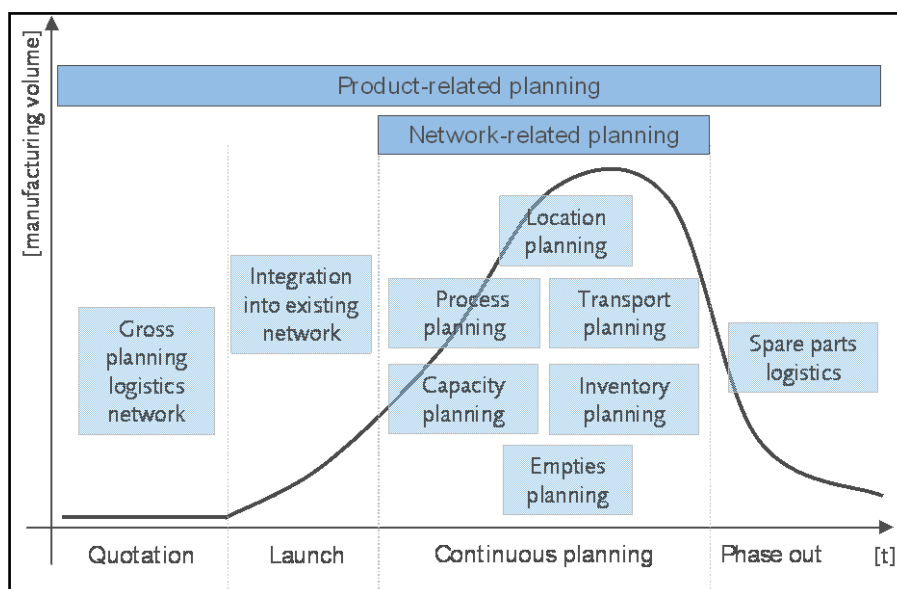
[manufacturing volume]

Product-related planning

Network-related planning

Location planning

Integration into existing network

Process planning

Transport planning

Gross planning logistics network

Capacity planning

Inventory planning

Spare parts logistics

Empties planning

Quotation

Launch

Continuous planning

Phase out

[t]